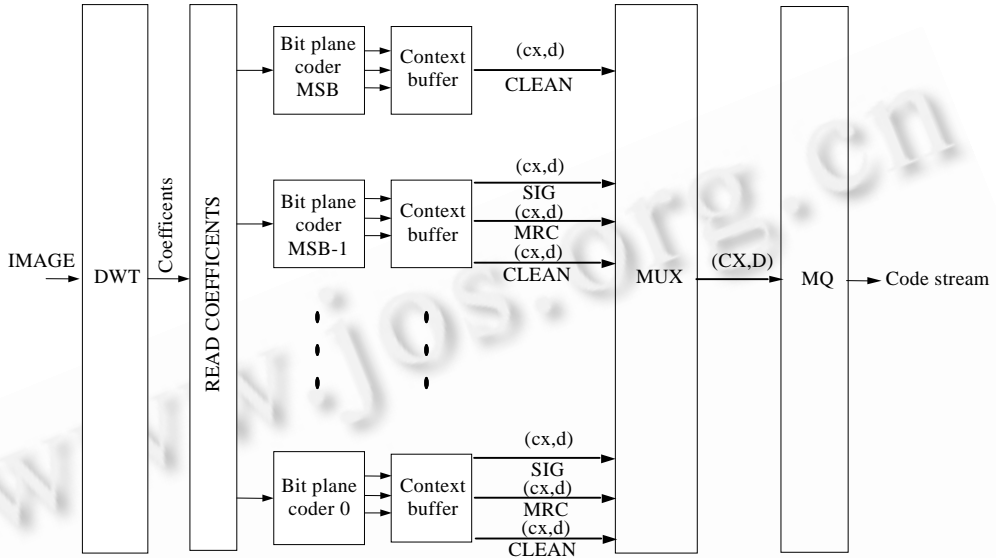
IMAGE

DWT

Coefficents

READ COEFFICENTS

Bit plane coder MSB

Context buffer

(cx,d)
CLEAN

Bit plane coder MSB-1

Context buffer

(cx,d)
SIG
(cx,d)
MRC
(cx,d)
CLEAN

Bit plane coder 0

Context buffer

(cx,d)
SIG
(cx,d)
MRC
(cx,d)
CLEAN

MUX

(CX,D)

MQ

Code stream

www.jos.org.cn